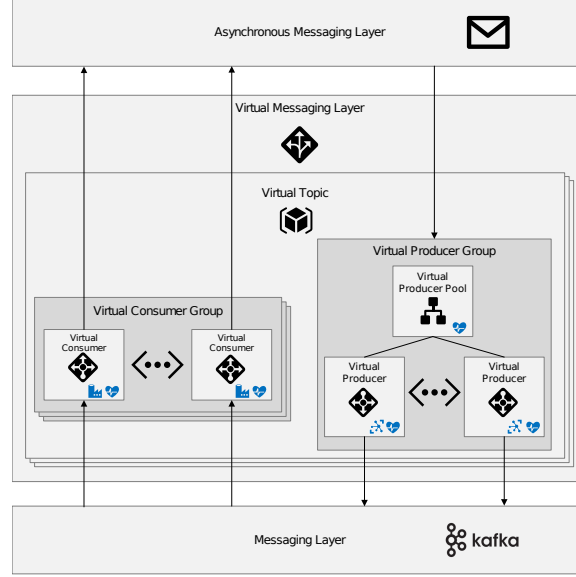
Asynchronous Messaging Layer

Virtual Messaging Layer

Virtual Topic

Virtual Producer Group

Virtual Producer Pool

Virtual Consumer Group

Virtual Consumer

Virtual Consumer

Virtual Producer

Virtual Producer

Messaging Layer

kafka